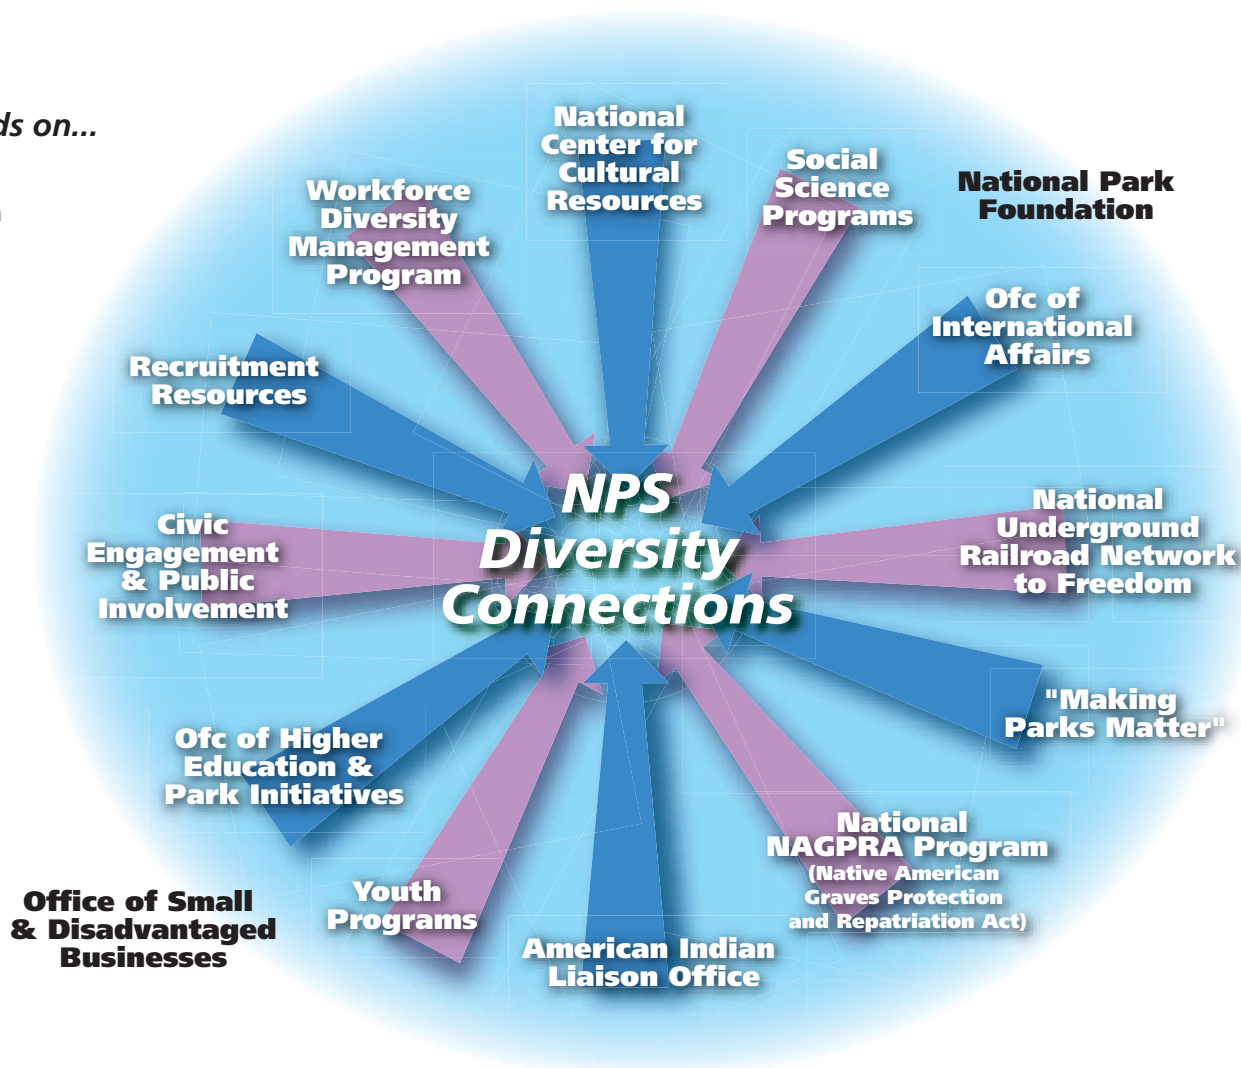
ds on...

National Center for Cultural Resources

Social Science Programs

National Park Foundation

Workforce Diversity Management Program

Ofc of International Affairs

Recruitment Resources

NPS Diversity Connections

Civic Engagement & Public Involvement

National Underground Railroad Network to Freedom

"Making Parks Matter"

Ofc of Higher Education & Park Initiatives

National NAGPRA Program (Native American Graves Protection and Repatriation Act)

Office of Small & Disadvantaged Businesses

Youth Programs

American Indian Liaison Office